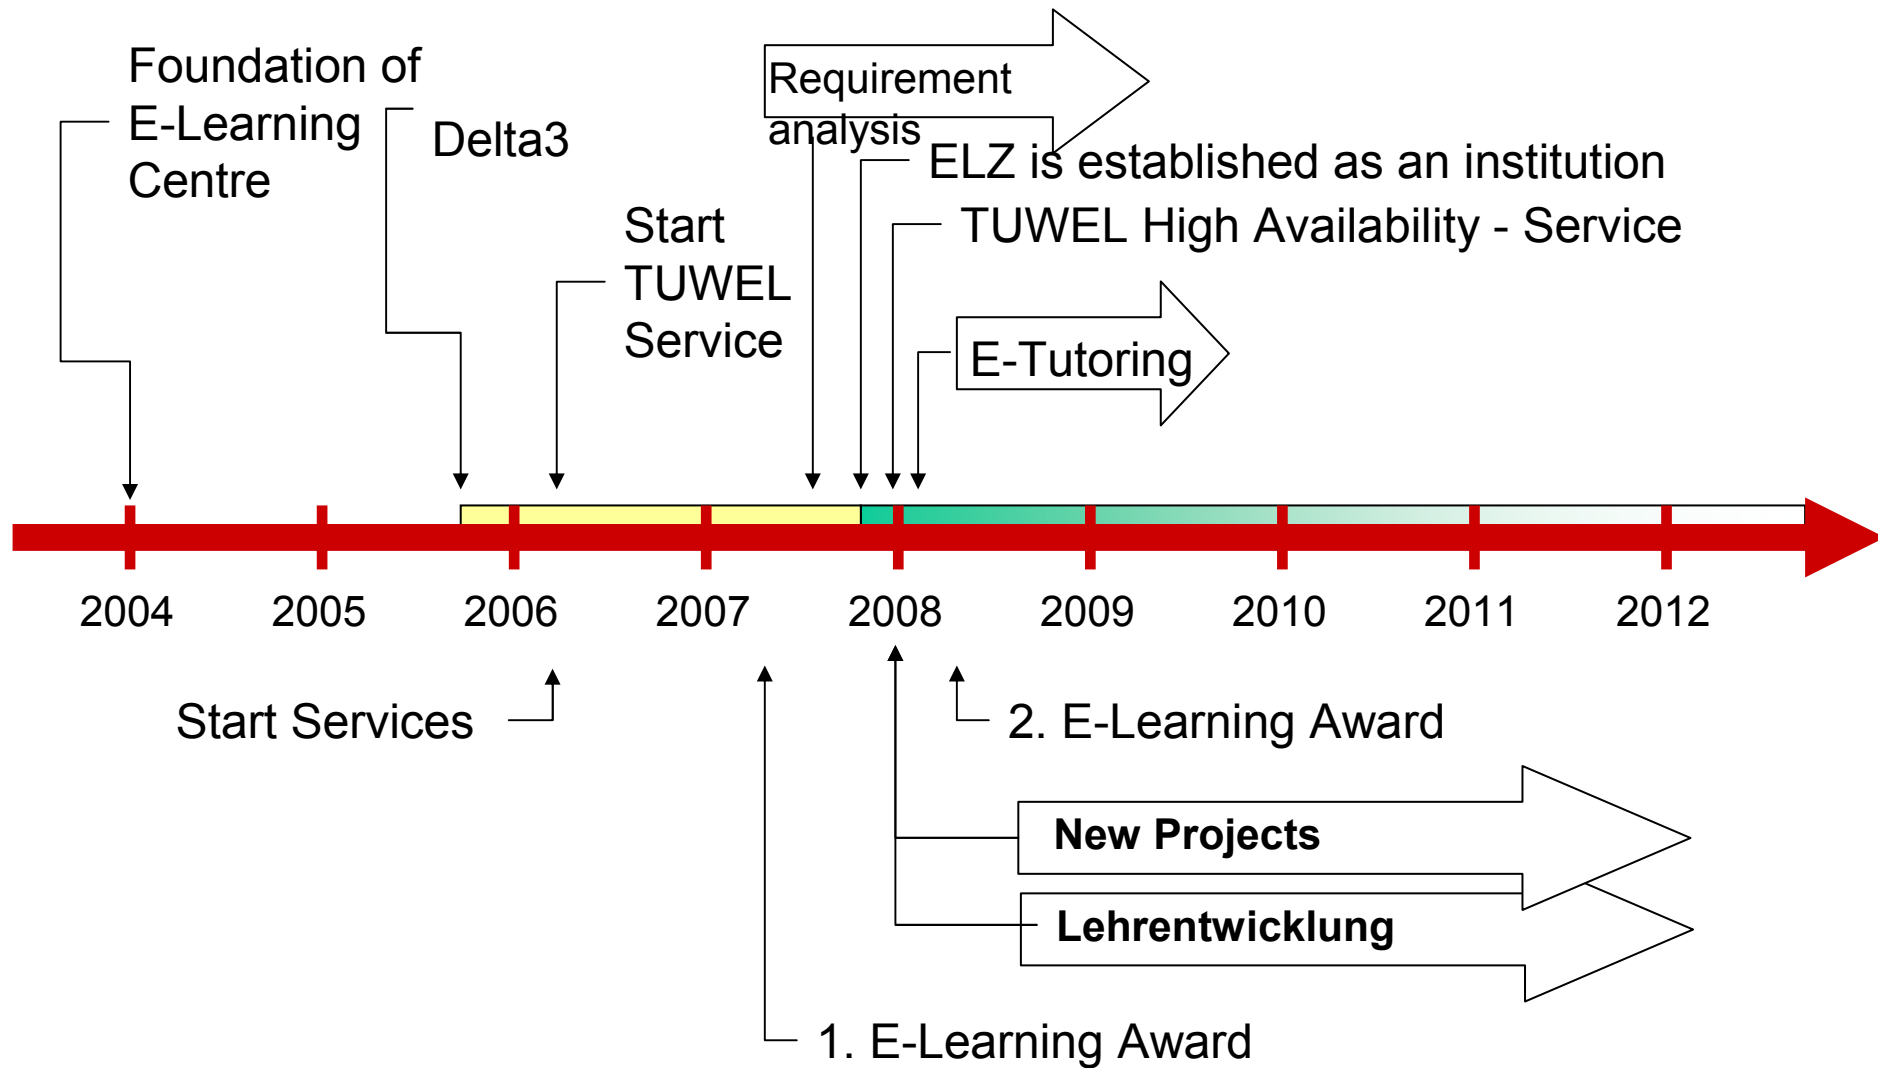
Foundation of E-Learning Centre

Delta3

Requirement analysis

ELZ is established as an institution

TUWEL High Availability - Service

Start TUWEL Service

E-Tutoring

2004
2005
2006
2007
2008
2009
2010
2011
2012

Start Services

2. E-Learning Award

New Projects

Lehrentwicklung

1. E-Learning Award